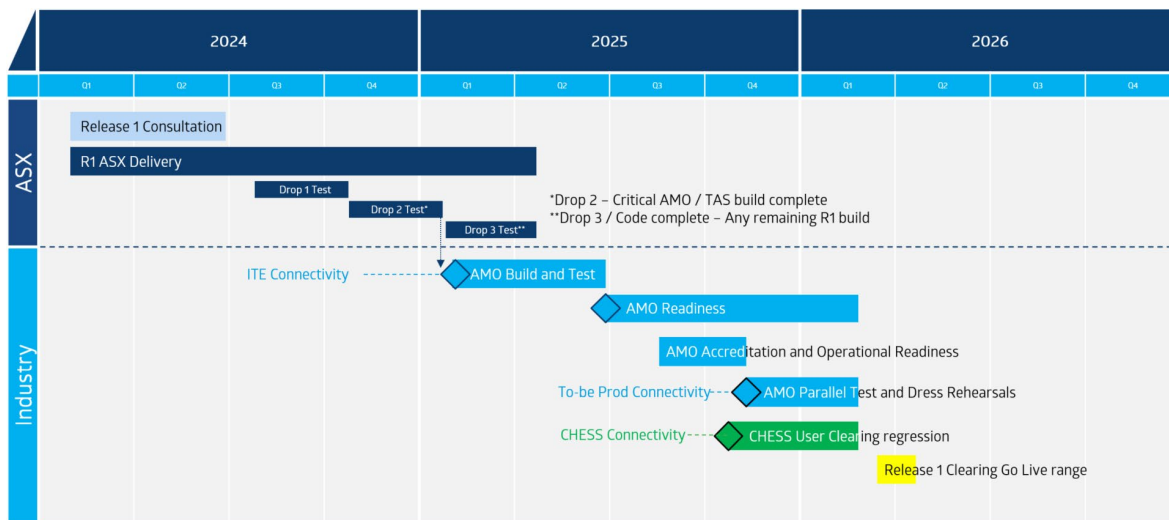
| 2024 | | | | 2025 | | | | 2026 | | | |
|---|---|---|---|---|---|---|---|---|---|---|---|
| Q1 | Q2 | Q3 | Q4 | Q1 | Q2 | Q3 | Q4 | Q1 | Q2 | Q3 | Q4 |

ASX

Release 1 Consultation

R1 ASX Delivery

Drop 1 Test

Drop 2 Test*

Drop 3 Test**

*Drop 2 – Critical AMO / TAS build complete
**Drop 3 / Code complete – Any remaining R1 build

Industry

ITE Connectivity

AMO Build and Test

AMO Readiness

AMO Accreditation and Operational Readiness

To-be Prod Connectivity

AMO Parallel Test and Dress Rehearsals

CHESS Connectivity

CHESS User Clearing regression

Release 1 Clearing Go Live range